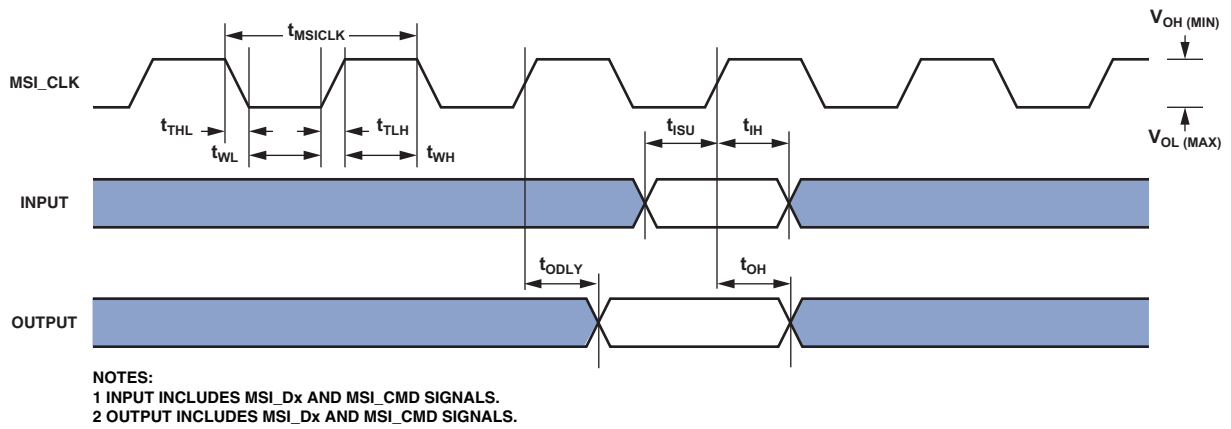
$t_{MSICLK}$

$V_{OH\ (MIN)}$

MSI_CLK

$t_{THL}$ $t_{TLH}$

$t_{WL}$ $t_{WH}$

$V_{OL\ (MAX)}$

$t_{ISU}$ $t_{IH}$

INPUT

$t_{ODLY}$ $t_{OH}$

OUTPUT

NOTES:
1 INPUT INCLUDES MSI_Dx AND MSI_CMD SIGNALS.
2 OUTPUT INCLUDES MSI_Dx AND MSI_CMD SIGNALS.